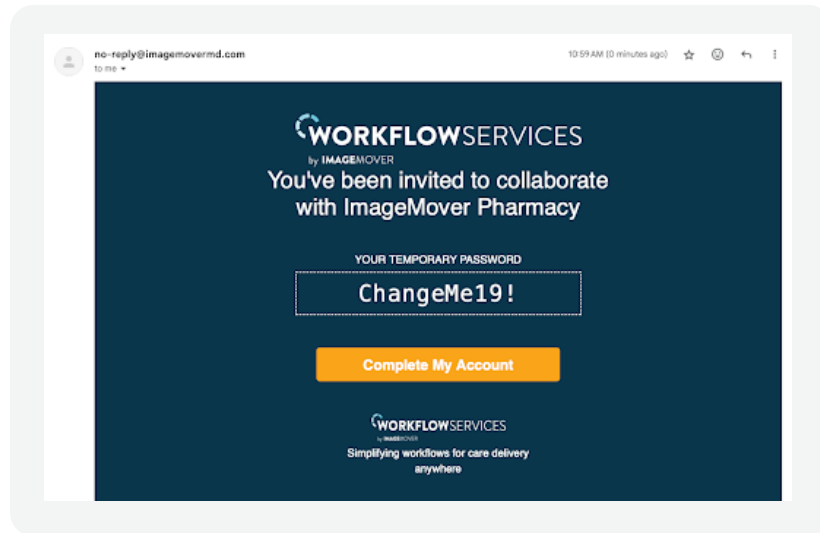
no-reply@imagemovermd.com
to me

10:59 AM (0 minutes ago)

WORKFLOWSERVICES
by IMAGEMOVER

You've been invited to collaborate with ImageMover Pharmacy

YOUR TEMPORARY PASSWORD

ChangeMe19!

Complete My Account

WORKFLOWSERVICES
by IMAGEMOVER

Simplifying workflows for care delivery anywhere